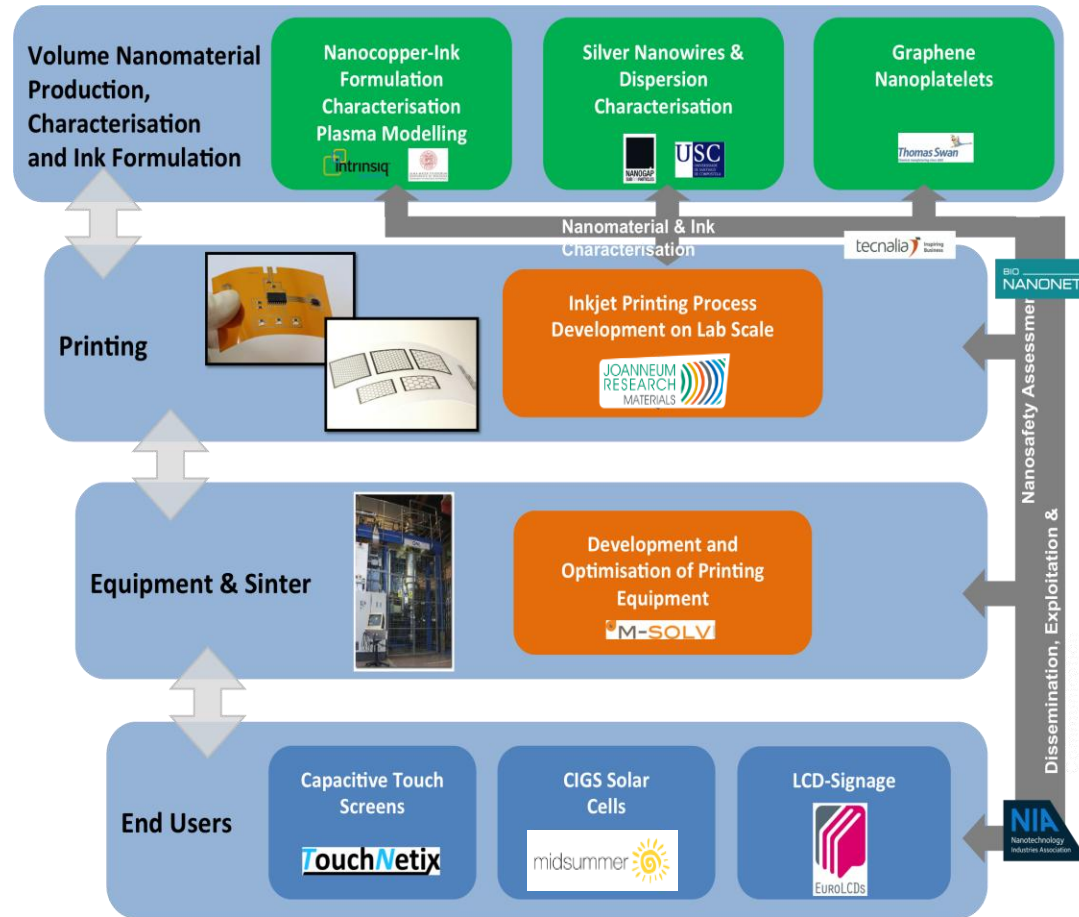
Volume Nanomaterial Production, Characterisation and Ink Formulation

Nanocopper-Ink Formulation Characterisation Plasma Modelling

intrinsiq

Silver Nanowires & Dispersion Characterisation

NANOGAP

USC

Graphene Nanoplatelets

Thomas Swan

Nanomaterial & Ink Characterisation

tecnalia Inspiring Business

BIO NANONET

Printing

Inkjet Printing Process Development on Lab Scale

JOANNEUM RESEARCH MATERIALS

Nanosafety Assessmen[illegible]

Equipment & Sinter

Development and Optimisation of Printing Equipment

M-SOLV

Dissemination, Exploitation &

End Users

Capacitive Touch Screens

TouchNetix

CIGS Solar Cells

midsummer

LCD-Signage

EuroLCDs

NIA Nanotechnology Industries Association